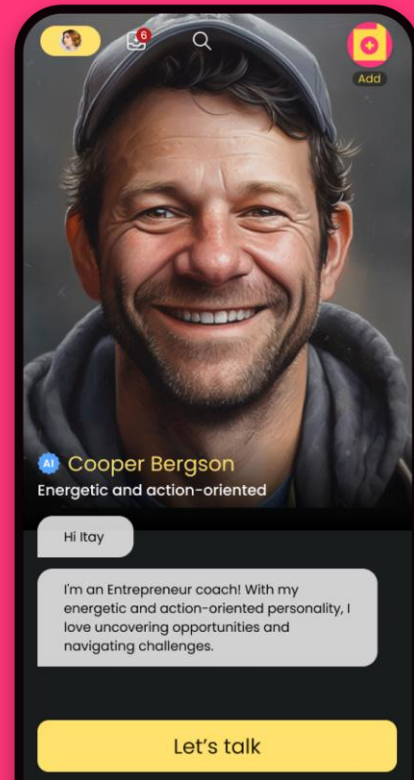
6

Add

AI Cooper Bergson

Energetic and action-oriented

Hi Itay

I'm an Entrepreneur coach! With my energetic and action-oriented personality, I love uncovering opportunities and navigating challenges.

Let's talk